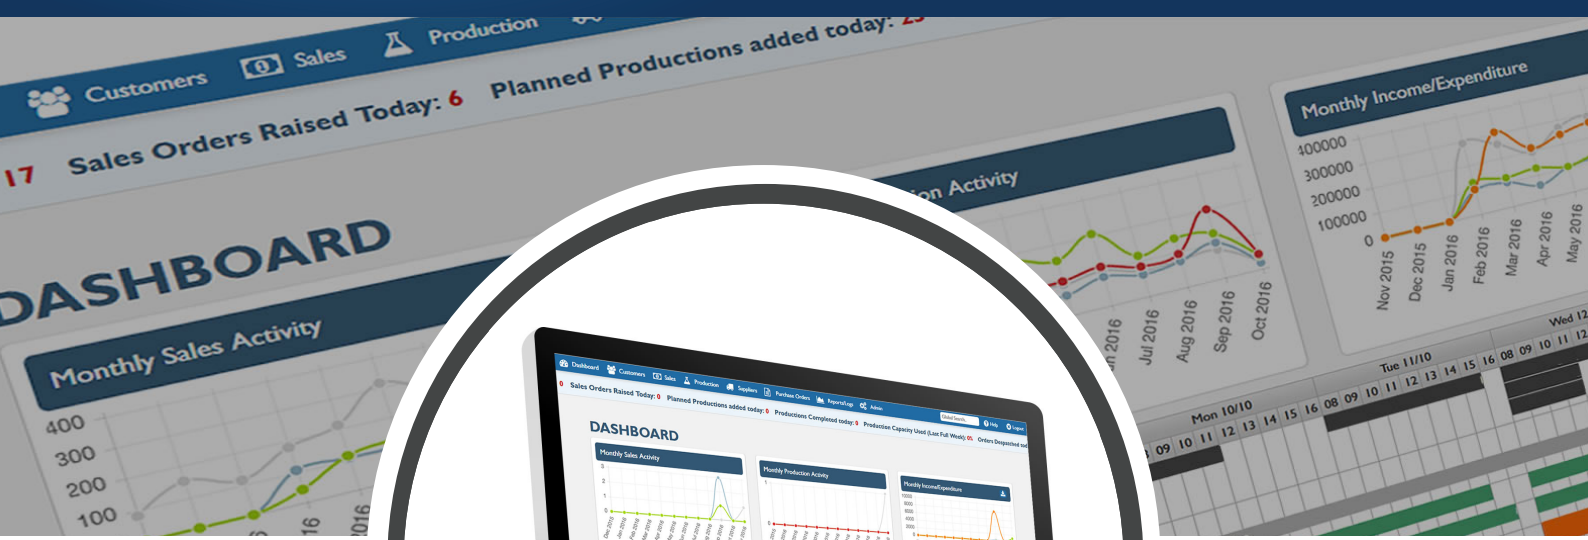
Customers Sales Production

17 Sales Orders Raised Today: 6 Planned Productions added today: 23

DASHBOARD

Monthly Sales Activity

400
300
200
100

...on Activity

Jun 2016 Jul 2016 Aug 2016 Sep 2016 Oct 2016

Monthly Income/Expenditure

400000
300000
200000
100000
0

Nov 2015 Dec 2015 Jan 2016 Feb 2016 Mar 2016 Apr 2016 May 2016

Mon 10/10 Tue 11/10 Wed 12

09 10 11 12 13 14 15 16 08 09 10 11 12 13 14 15 16 08 09 10 11 12

Dashboard Customers Sales Production Suppliers Purchase Orders Reports/Logs Admin Global Search Help Logout

0 Sales Orders Raised Today: 0 Planned Productions added today: 0 Productions Completed today: 0 Production Capacity Used (Last Full Week): 0% Orders Despatched tod

DASHBOARD

Monthly Sales Activity

Monthly Production Activity

Monthly Income/Expenditure